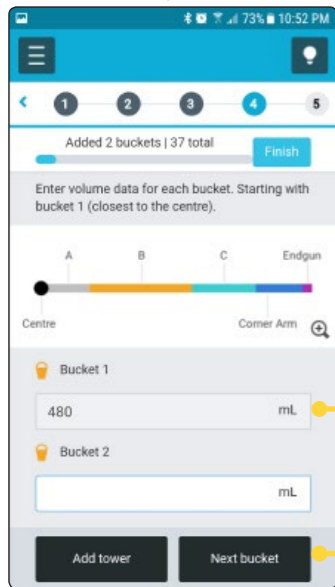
73% 10:52 PM

1 2 3 4 5

Added 2 buckets | 37 total

Finish

Enter volume data for each bucket. Starting with bucket 1 (closest to the centre).

A B C Endgun

Centre Corner Arm

Bucket 1

480 mL

Bucket 2

mL

Add tower

Next bucket